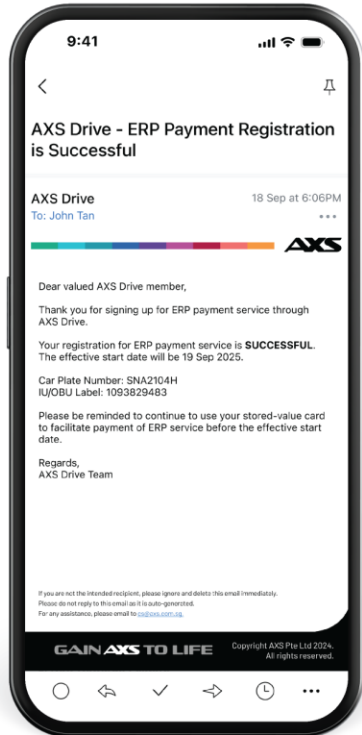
9:41

AXS Drive - ERP Payment Registration is Successful

AXS Drive
To: John Tan

18 Sep at 6:06PM

AXS

Dear valued AXS Drive member,

Thank you for signing up for ERP payment service through AXS Drive.

Your registration for ERP payment service is **SUCCESSFUL**. The effective start date will be 19 Sep 2025.

Car Plate Number: SNA2104H
IU/OBU Label: 1093829483

Please be reminded to continue to use your stored-value card to facilitate payment of ERP service before the effective start date.

Regards,
AXS Drive Team

If you are not the intended recipient, please ignore and delete this email immediately.
Please do not reply to this email as it is auto-generated.
For any assistance, please email to cs@axs.com.sg.

GAIN AXS TO LIFE

Copyright AXS Pte Ltd 2024.
All rights reserved.